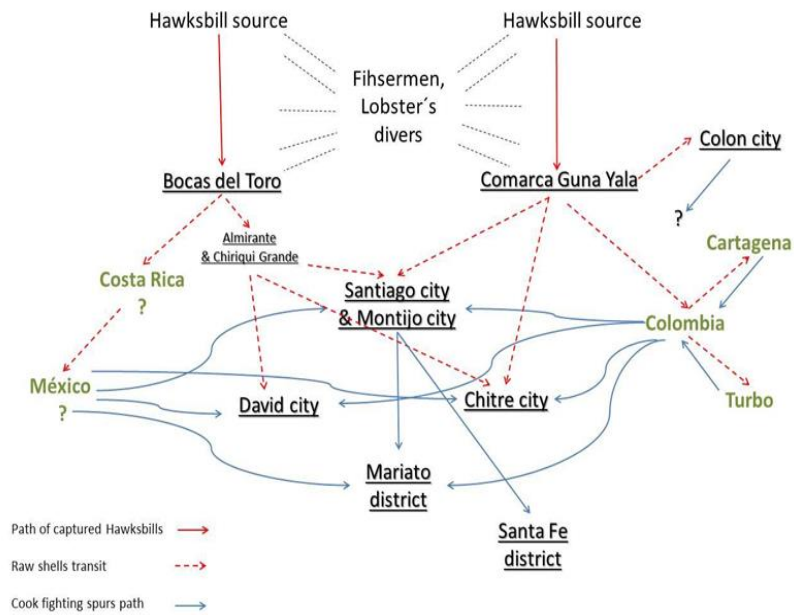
Hawksbill source

Hawksbill source

Fihsermen, Lobster´s divers

Bocas del Toro

Comarca Guna Yala

Colon city

?

Almirante & Chiriqui Grande

Cartagena

Costa Rica ?

Santiago city & Montijo city

Colombia

México ?

David city

Chitre city

Turbo

Mariato district

Santa Fe district

Path of captured Hawksbills

Raw shells transit

Cook fighting spurs path